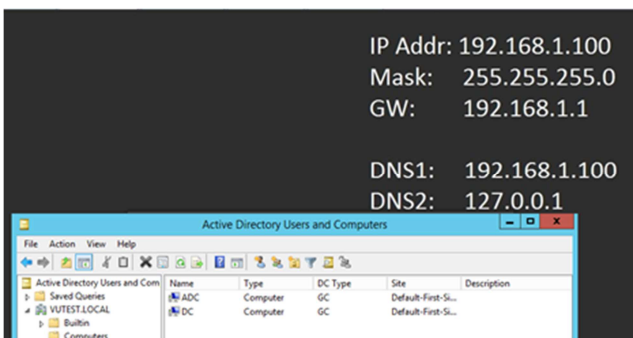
IP Addr: 192.168.1.100
Mask: 255.255.255.0
GW: 192.168.1.1

DNS1: 192.168.1.100
DNS2: 127.0.0.1

Active Directory Users and Computers

File Action View Help

Active Directory Users and Com
Saved Queries
VUTEST.LOCAL
Builtin
Computers

| Name | Type | DC Type | Site | Description |
|---|---|---|---|---|
| ADC | Computer | GC | Default-First-Si... | |
| DC | Computer | GC | Default-First-Si... | |